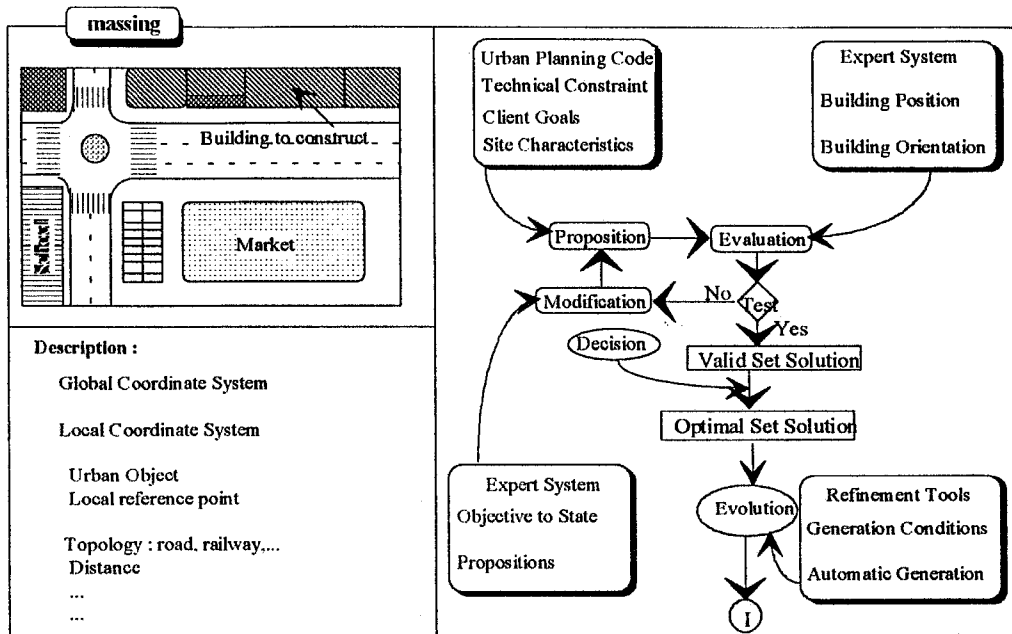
massing

Building to construct

School

Market

Description :

Global Coordinate System

Local Coordinate System

Urban Object
Local reference point

Topology : road, railway,...
Distance
...
...

Urban Planning Code
Technical Constraint
Client Goals
Site Characteristics

Expert System
Building Position
Building Orientation

Proposition

Evaluation

Modification

No

Test

Yes

Decision

Valid Set Solution

Optimal Set Solution

Expert System
Objective to State
Propositions

Evolution

Refinement Tools
Generation Conditions
Automatic Generation

I